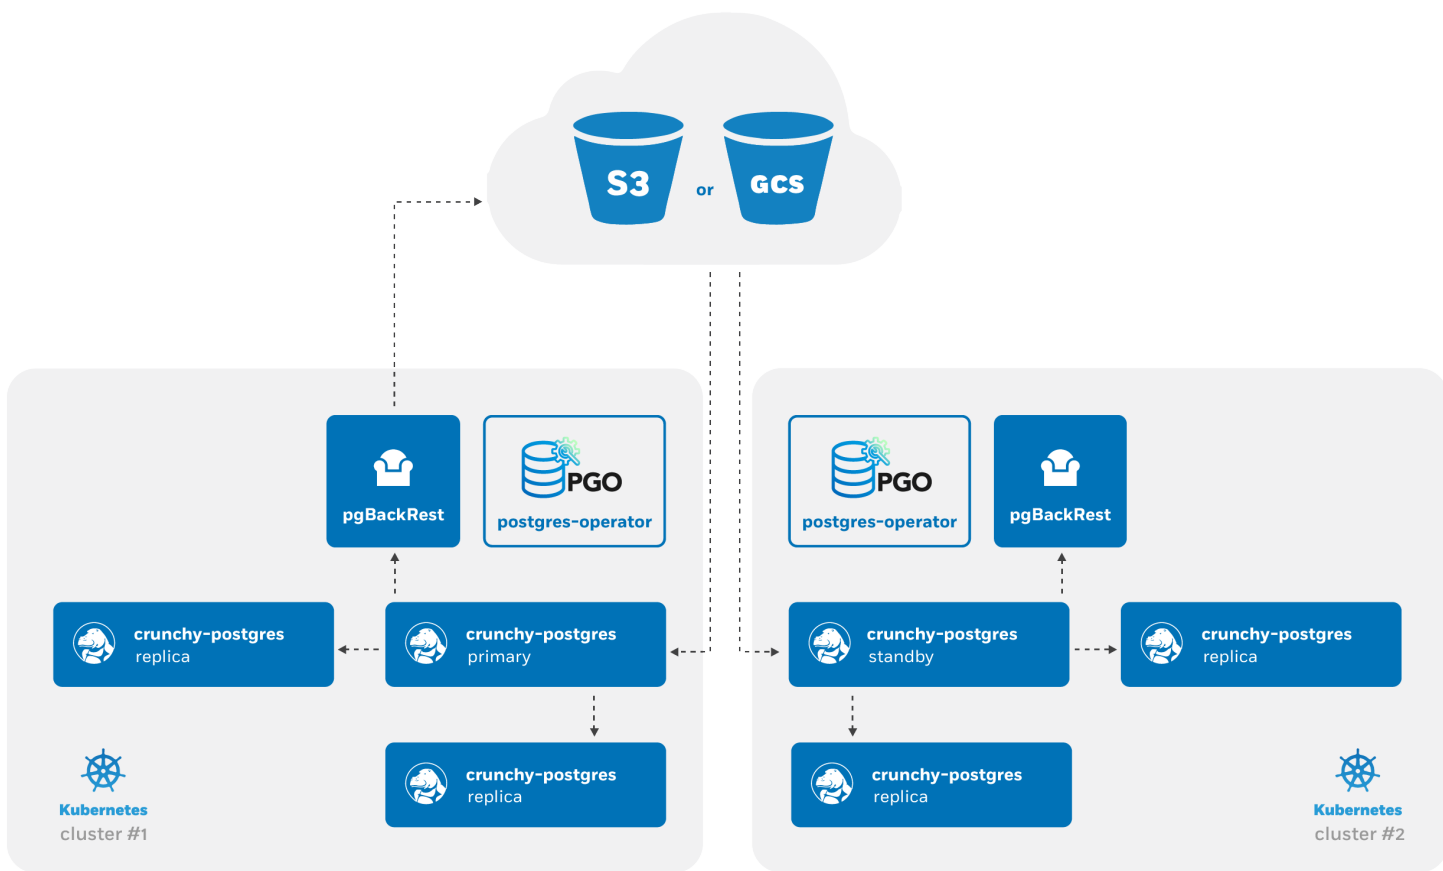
S3
or
GCS

pgBackRest

PGO
postgres-operator

crunchy-postgres
replica

crunchy-postgres
primary

crunchy-postgres
replica

Kubernetes
cluster #1

PGO
postgres-operator

pgBackRest

crunchy-postgres
standby

crunchy-postgres
replica

crunchy-postgres
replica

Kubernetes
cluster #2